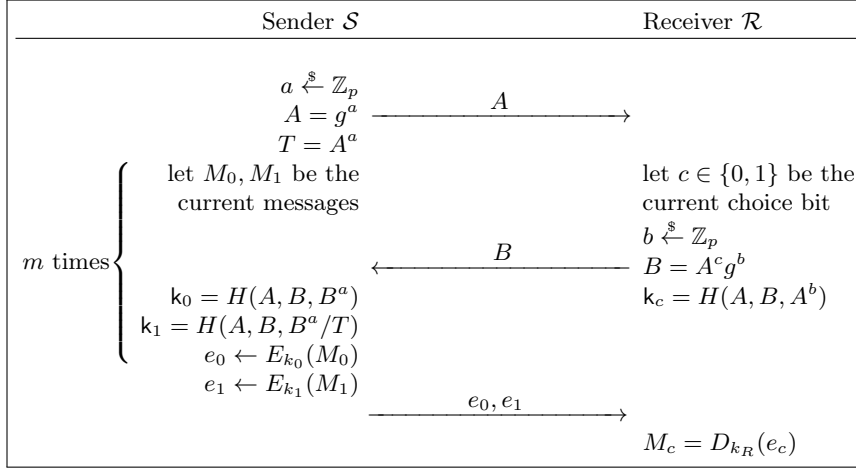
Sender $\mathcal{S}$ | Receiver $\mathcal{R}$

$a \xleftarrow{\$} \mathbb{Z}_p$
$A = g^a$ $\xrightarrow{A}$
$T = A^a$

$m$ times

let $M_0, M_1$ be the current messages

let $c \in \{0,1\}$ be the current choice bit
$b \xleftarrow{\$} \mathbb{Z}_p$
$\xleftarrow{B}$ $B = A^c g^b$
$\mathsf{k}_c = H(A, B, A^b)$

$\mathsf{k}_0 = H(A, B, B^a)$
$\mathsf{k}_1 = H(A, B, B^a/T)$
$e_0 \leftarrow E_{k_0}(M_0)$
$e_1 \leftarrow E_{k_1}(M_1)$

$\xrightarrow{e_0, e_1}$

$M_c = D_{k_R}(e_c)$